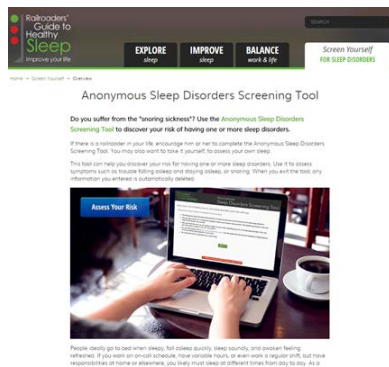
Railroaders' Guide to Healthy Sleep
Improve your life

SEARCH

EXPLORE sleep
IMPROVE sleep
BALANCE work & life
Screen Yourself FOR SLEEP DISORDERS

Home » Screen Yourself » Overview

Anonymous Sleep Disorders Screening Tool

Do you suffer from the "snoring sickness"? Use the Anonymous Sleep Disorders Screening Tool to discover your risk of having one or more sleep disorders.

If there is a railroader in your life, encourage him or her to complete the Anonymous Sleep Disorders Screening Tool. You may also want to take it yourself, to assess your own sleep.

This tool can help you discover your risk for having one or more sleep disorders. Use it to assess symptoms such as trouble falling asleep and staying asleep, or snoring. When you exit the tool, any information you entered is automatically deleted.

Assess Your Risk

People ideally go to bed when sleepy, fall asleep quickly, sleep soundly, and awaken feeling refreshed. If you work an on-call schedule, have variable hours, or even work a regular shift, but have responsibilities at home or elsewhere, you likely must sleep at different times from day to day. As a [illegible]